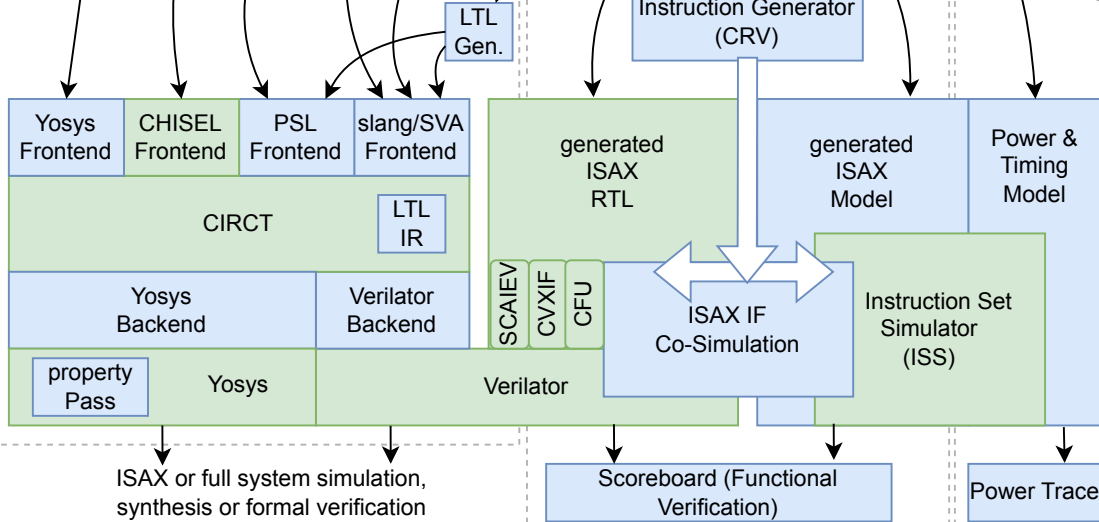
LTL Gen.

Instruction Generator (CRV)

Yosys Frontend

CHISEL Frontend

PSL Frontend

slang/SVA Frontend

CIRCT

LTL IR

Yosys Backend

Verilator Backend

property Pass

Yosys

Verilator

generated ISAX RTL

SCAIEV

CVXIF

CFU

ISAX IF Co-Simulation

generated ISAX Model

Power & Timing Model

Instruction Set Simulator (ISS)

ISAX or full system simulation, synthesis or formal verification

Scoreboard (Functional Verification)

Power Trace